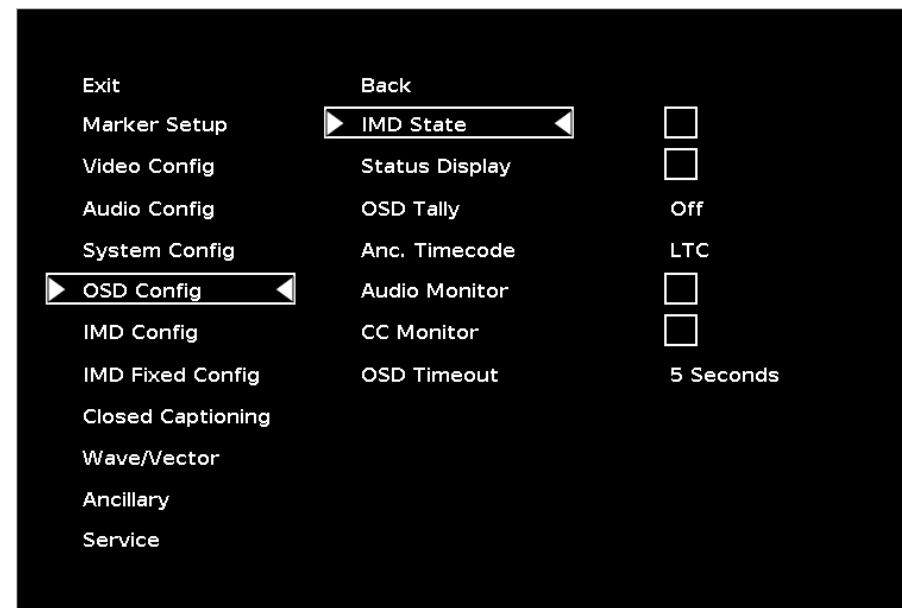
Exit
Marker Setup
Video Config
Audio Config
System Config
OSD Config
IMD Config
IMD Fixed Config
Closed Captioning
Wave/Vector
Ancillary
Service

Back
IMD State
Status Display
OSD Tally
Anc. Timecode
Audio Monitor
CC Monitor
OSD Timeout

Off
LTC
5 Seconds